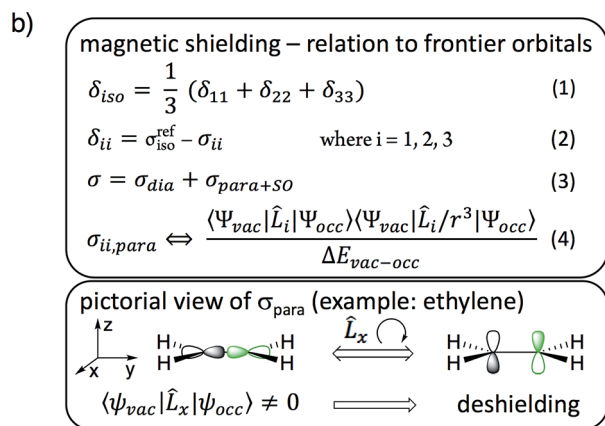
b)

magnetic shielding – relation to frontier orbitals

$\delta_{iso} = \frac{1}{3}(\delta_{11} + \delta_{22} + \delta_{33})$ (1)

$\delta_{ii} = \sigma_{iso}^{ref} - \sigma_{ii}$ where i = 1, 2, 3 (2)

$\sigma = \sigma_{dia} + \sigma_{para+SO}$ (3)

$\sigma_{ii,para} \Leftrightarrow \frac{\langle\Psi_{vac}|\hat{L}_i|\Psi_{occ}\rangle\langle\Psi_{vac}|\hat{L}_i/r^3|\Psi_{occ}\rangle}{\Delta E_{vac-occ}}$ (4)

pictorial view of $\sigma_{para}$ (example: ethylene)

z x y

H H H H

$\hat{L}_x$

H H H H

$\langle\psi_{vac}|\hat{L}_x|\psi_{occ}\rangle \neq 0$ deshielding